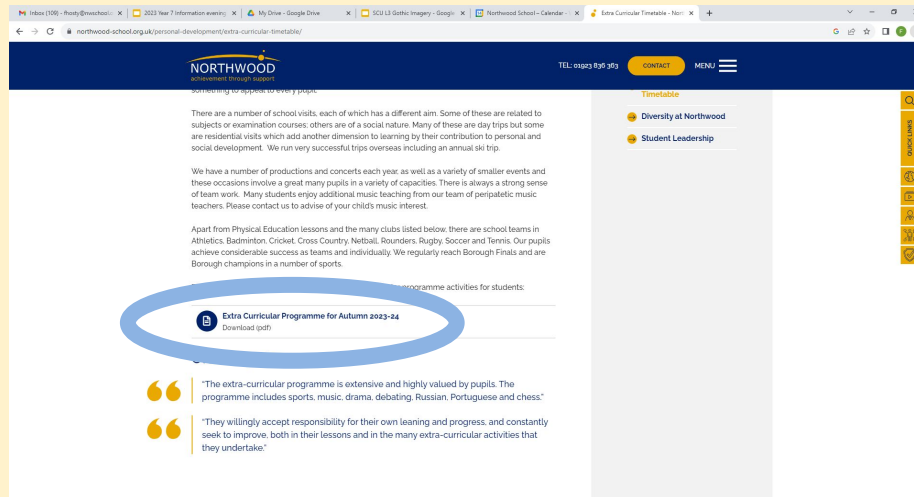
Inbox (109) - fhoisty@nwschool... | 2023 Year 7 Information evening | My Drive - Google Drive | SCU L3 Gothic Imagery - Google | Northwood School - Calendar | Extra Curricular Timetable - North | +

northwood-school.org.uk/personal-development/extra-curricular-timetable/

NORTHWOOD
achievement through support

TEL: 01923 836 363 CONTACT MENU

something to appeal to every pupil.

There are a number of school visits, each of which has a different aim. Some of these are related to subjects or examination courses; others are of a social nature. Many of these are day trips but some are residential visits which add another dimension to learning by their contribution to personal and social development. We run very successful trips overseas including an annual ski trip.

We have a number of productions and concerts each year, as well as a variety of smaller events and these occasions involve a great many pupils in a variety of capacities. There is always a strong sense of team work. Many students enjoy additional music teaching from our team of peripatetic music teachers. Please contact us to advise of your child's music interest.

Apart from Physical Education lessons and the many clubs listed below, there are school teams in Athletics, Badminton, Cricket, Cross Country, Netball, Rounders, Rugby, Soccer and Tennis. Our pupils achieve considerable success as teams and individually. We regularly reach Borough Finals and are Borough champions in a number of sports.

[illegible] programme activities for students:

Extra Curricular Programme for Autumn 2023-24
Download (pdf)

"The extra-curricular programme is extensive and highly valued by pupils. The programme includes sports, music, drama, debating, Russian, Portuguese and chess."

"They willingly accept responsibility for their own leaning and progress, and constantly seek to improve, both in their lessons and in the many extra-curricular activities that they undertake."

Timetable

Diversity at Northwood

Student Leadership

QUICK LINKS